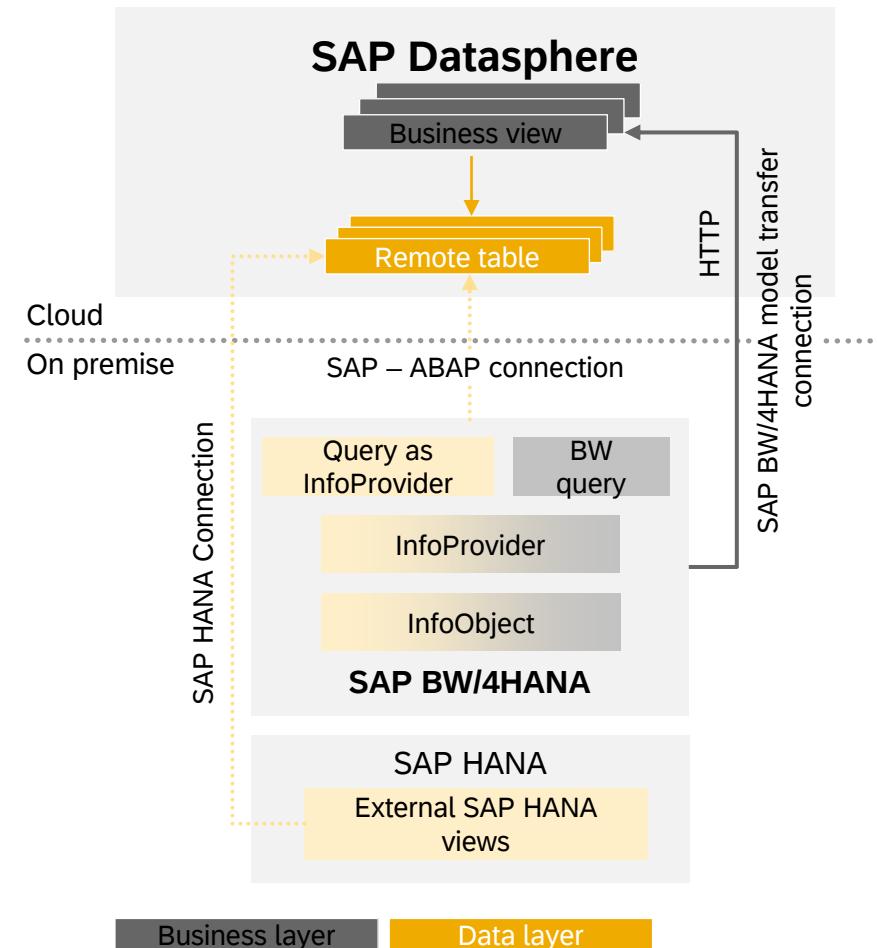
SAP Datasphere

Business view

Remote table

HTTP

SAP BW/4HANA model transfer connection

Cloud

On premise

SAP – ABAP connection

SAP HANA Connection

Query as InfoProvider

BW query

InfoProvider

InfoObject

SAP BW/4HANA

SAP HANA

External SAP HANA views

Business layer

Data layer